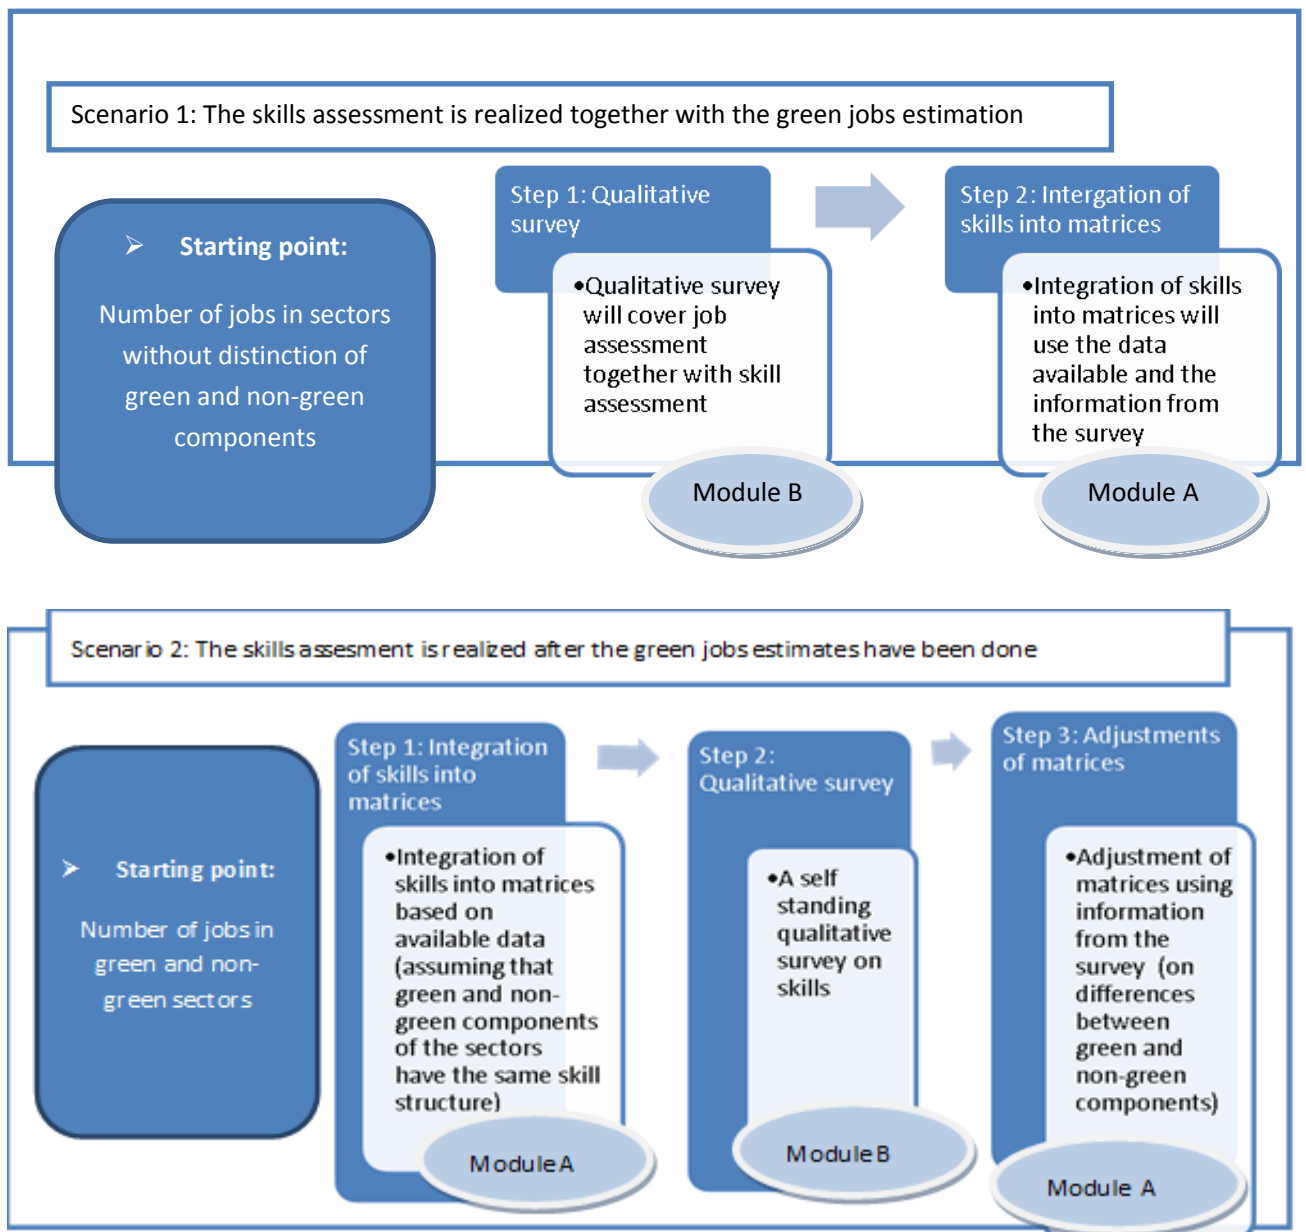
Scenario 1: The skills assessment is realized together with the green jobs estimation

➢ Starting point:

Number of jobs in sectors without distinction of green and non-green components

Step 1: Qualitative survey

•Qualitative survey will cover job assessment together with skill assessment

Module B

Step 2: Intergation of skills into matrices

•Integration of skills into matrices will use the data available and the information from the survey

Module A

Scenario 2: The skills assesment is realized after the green jobs estimates have been done

➢ Starting point:

Number of jobs in green and non-green sectors

Step 1: Integration of skills into matrices

•Integration of skills into matrices based on available data (assuming that green and non-green components of the sectors have the same skill structure)

Module A

Step 2: Qualitative survey

•A self standing qualitative survey on skills

Module B

Step 3: Adjustments of matrices

•Adjustment of matrices using information from the survey (on differences between green and non-green components)

Module A